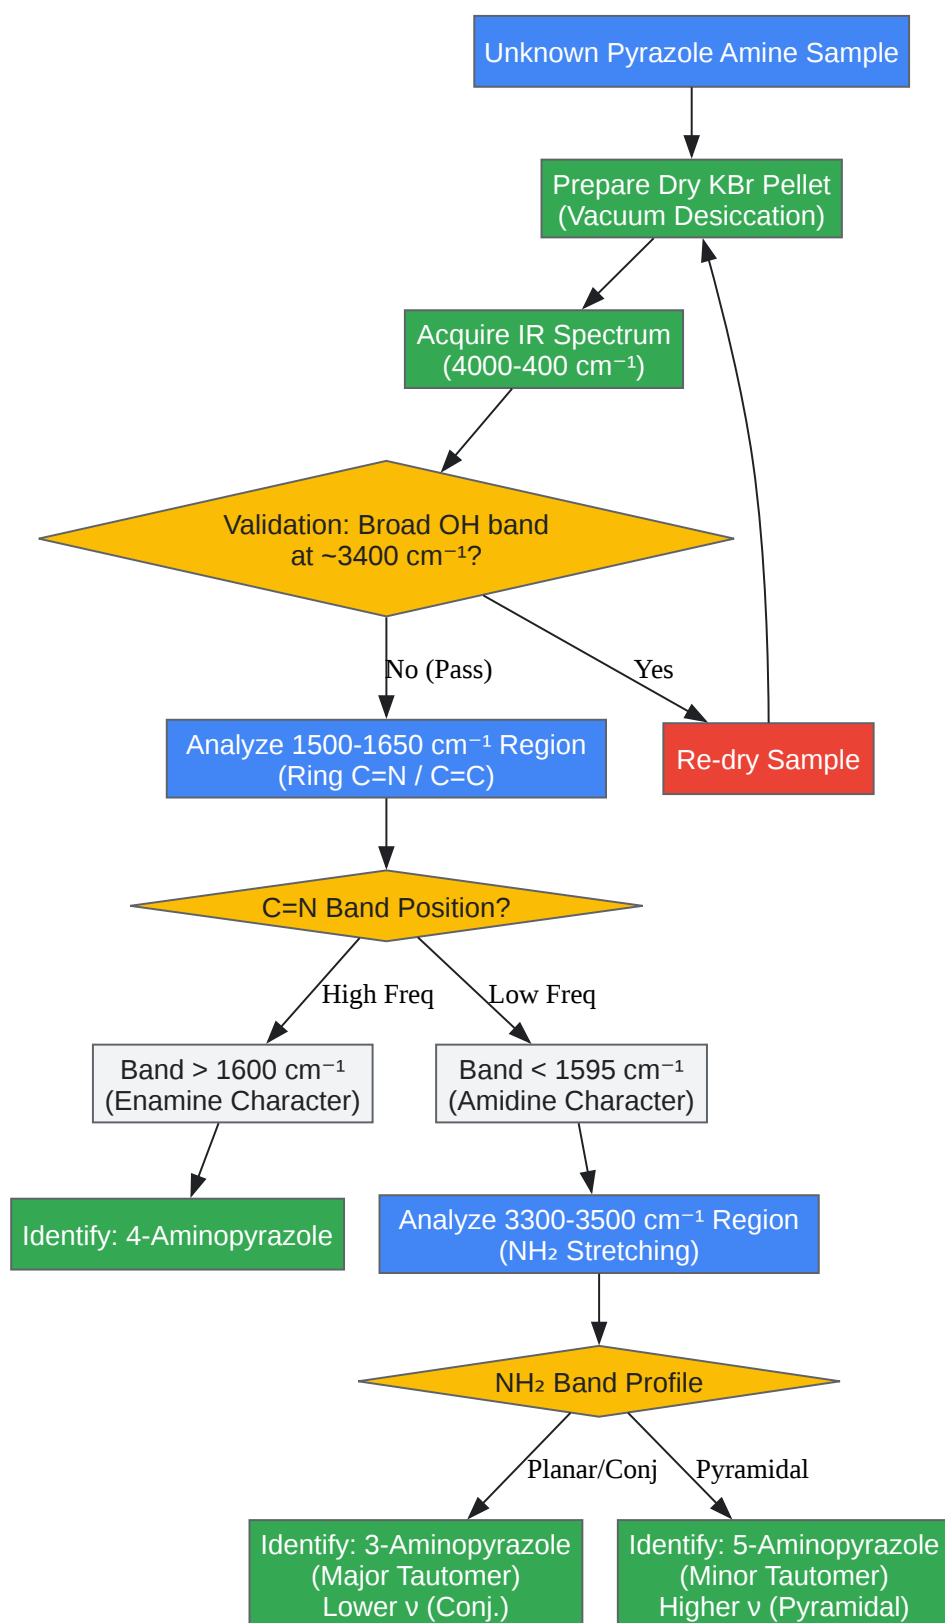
Unknown Pyrazole Amine Sample

Prepare Dry KBr Pellet (Vacuum Desiccation)

Acquire IR Spectrum ($4000-400\ cm^{-1}$)

Validation: Broad OH band at ~$3400\ cm^{-1}$?

No (Pass)

Yes

Re-dry Sample

Analyze $1500-1650\ cm^{-1}$ Region (Ring C=N / C=C)

C=N Band Position?

High Freq

Low Freq

Band > $1600\ cm^{-1}$ (Enamine Character)

Band < $1595\ cm^{-1}$ (Amidine Character)

Identify: 4-Aminopyrazole

Analyze $3300-3500\ cm^{-1}$ Region ($NH_2$ Stretching)

$NH_2$ Band Profile

Planar/Conj

Pyramidal

Identify: 3-Aminopyrazole (Major Tautomer) Lower ν (Conj.)

Identify: 5-Aminopyrazole (Minor Tautomer) Higher ν (Pyramidal)